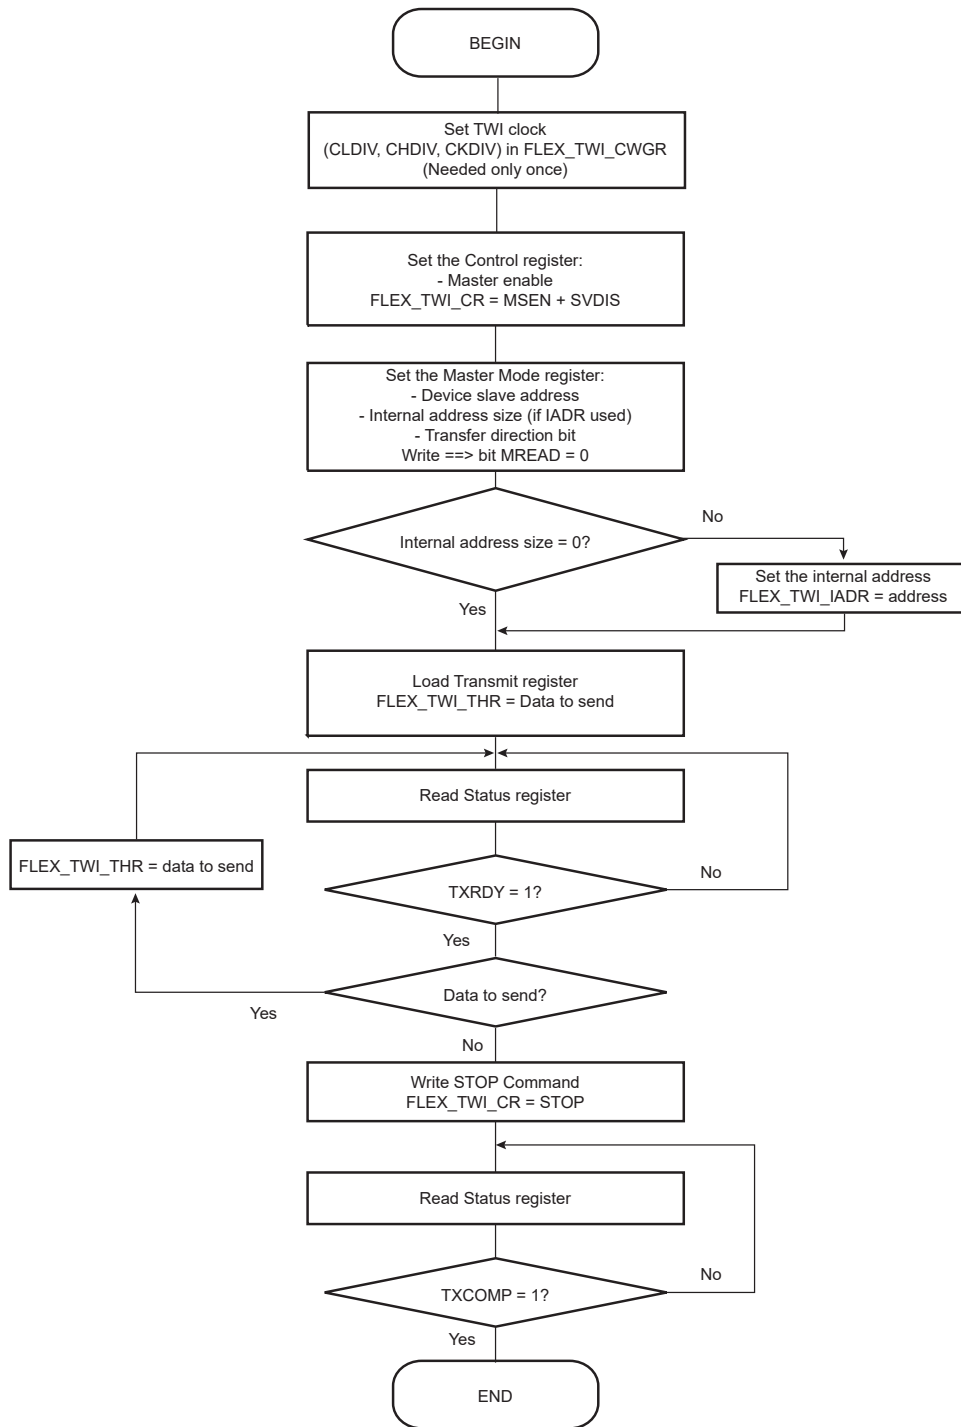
BEGIN

Set TWI clock
(CLDIV, CHDIV, CKDIV) in FLEX_TWI_CWGR
(Needed only once)

Set the Control register:
- Master enable
FLEX_TWI_CR = MSEN + SVDIS

Set the Master Mode register:
- Device slave address
- Internal address size (if IADR used)
- Transfer direction bit
Write ==> bit MREAD = 0

Internal address size = 0?

No

Set the internal address
FLEX_TWI_IADR = address

Yes

Load Transmit register
FLEX_TWI_THR = Data to send

Read Status register

FLEX_TWI_THR = data to send

TXRDY = 1?

No

Yes

Data to send?

Yes

No

Write STOP Command
FLEX_TWI_CR = STOP

Read Status register

TXCOMP = 1?

No

Yes

END